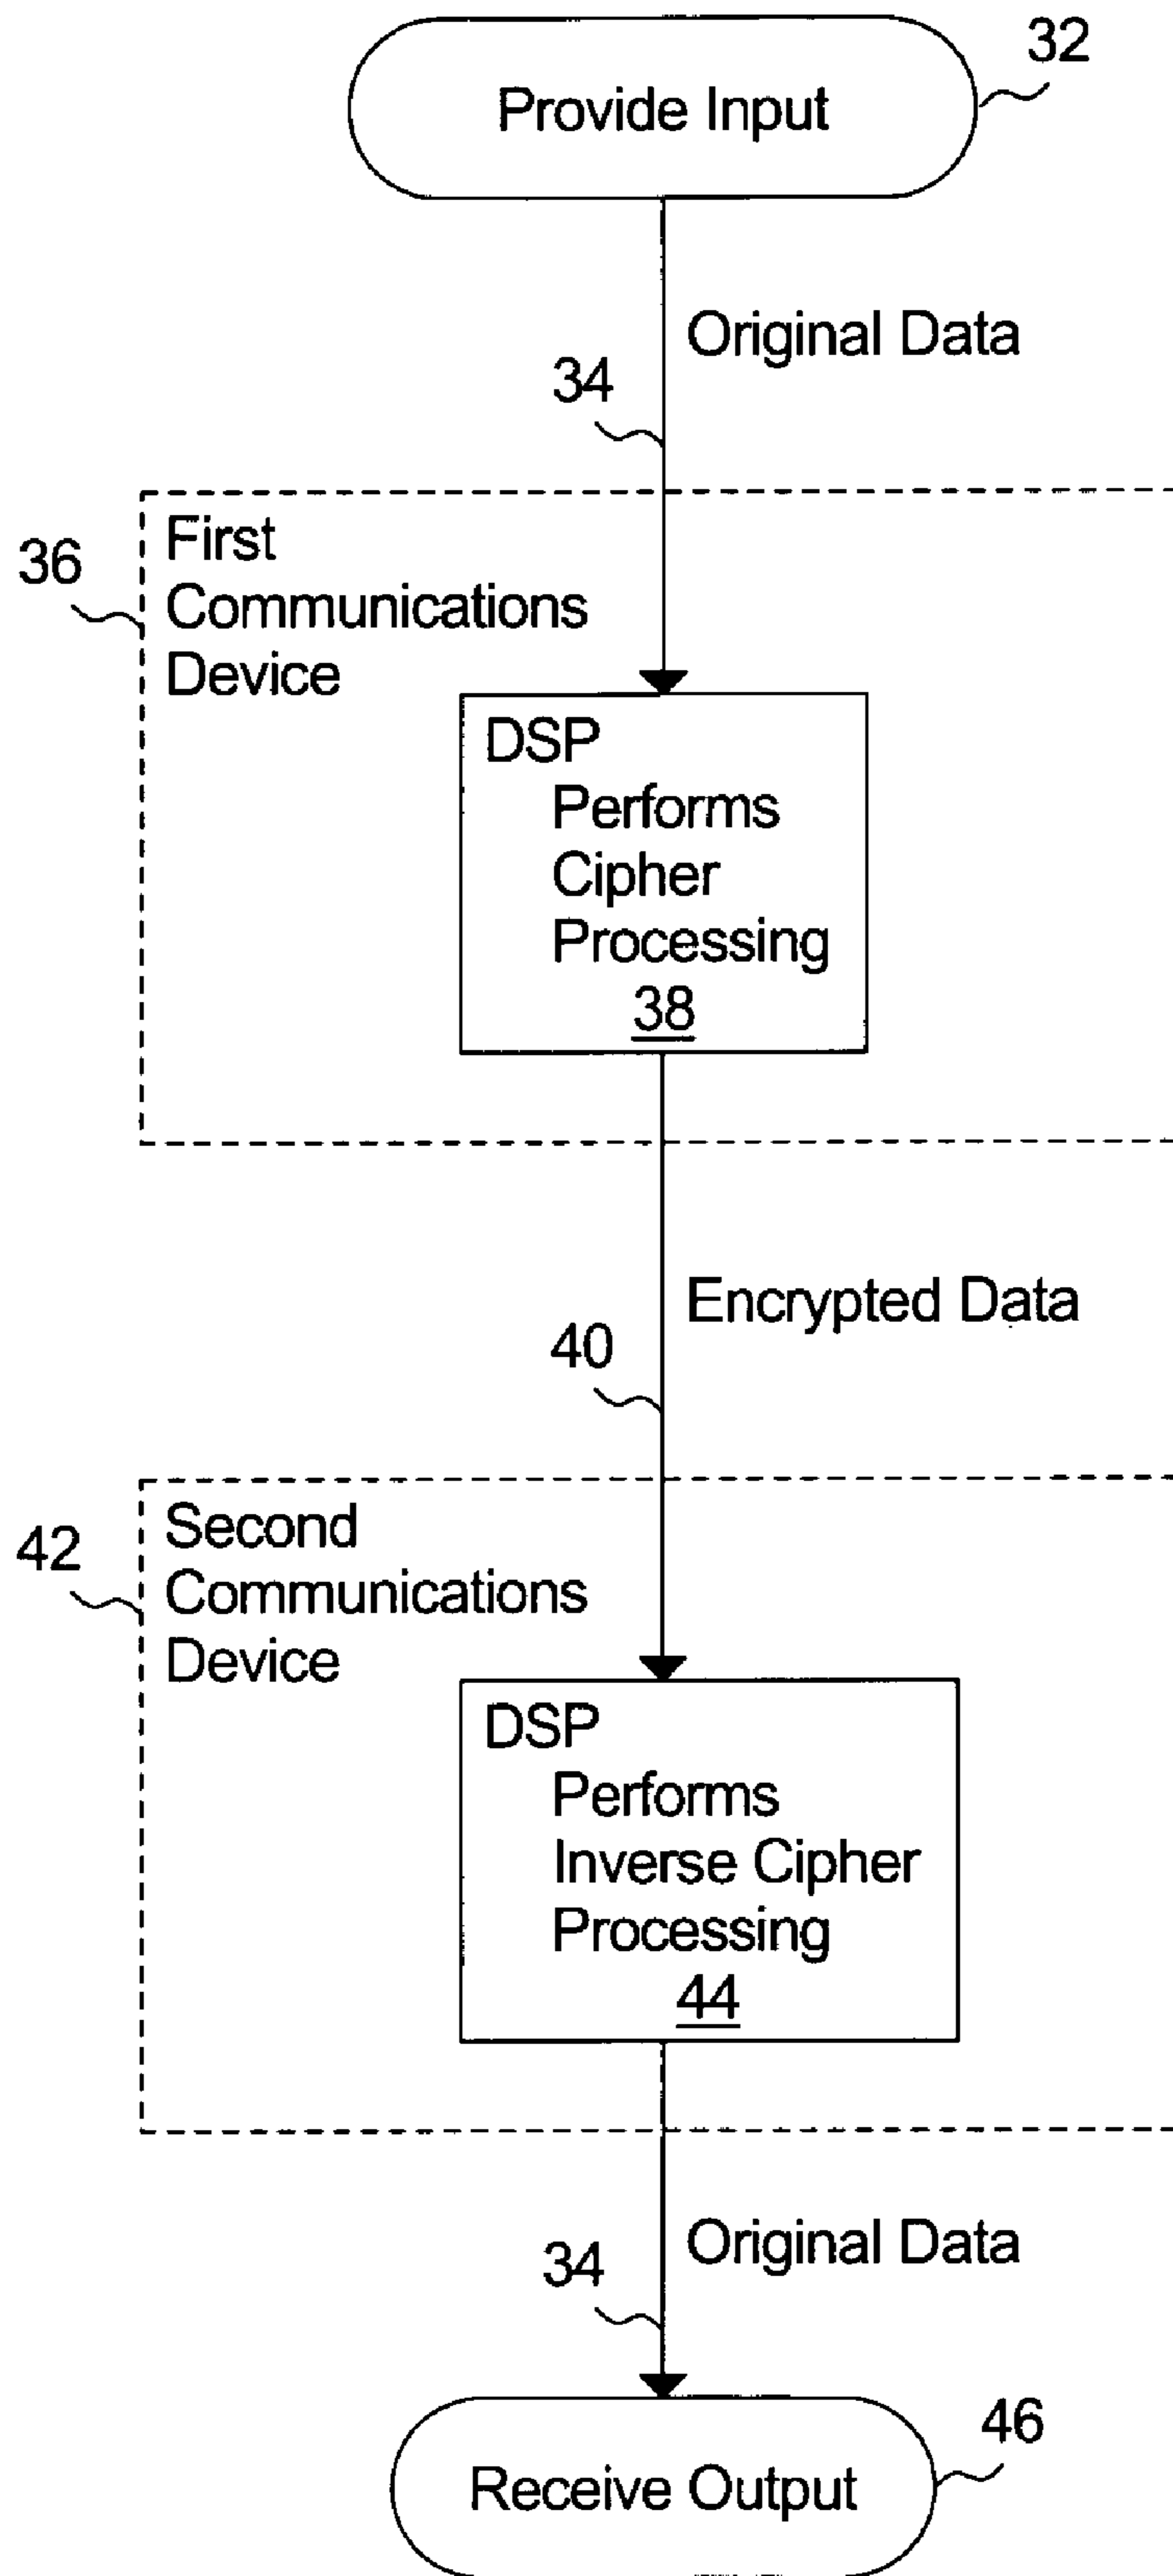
Provide Input
32

Original Data
34

36
First Communications Device

DSP
Performs Cipher Processing
38

Encrypted Data
40

42
Second Communications Device

DSP
Performs Inverse Cipher Processing
44

Original Data
34

Receive Output
46